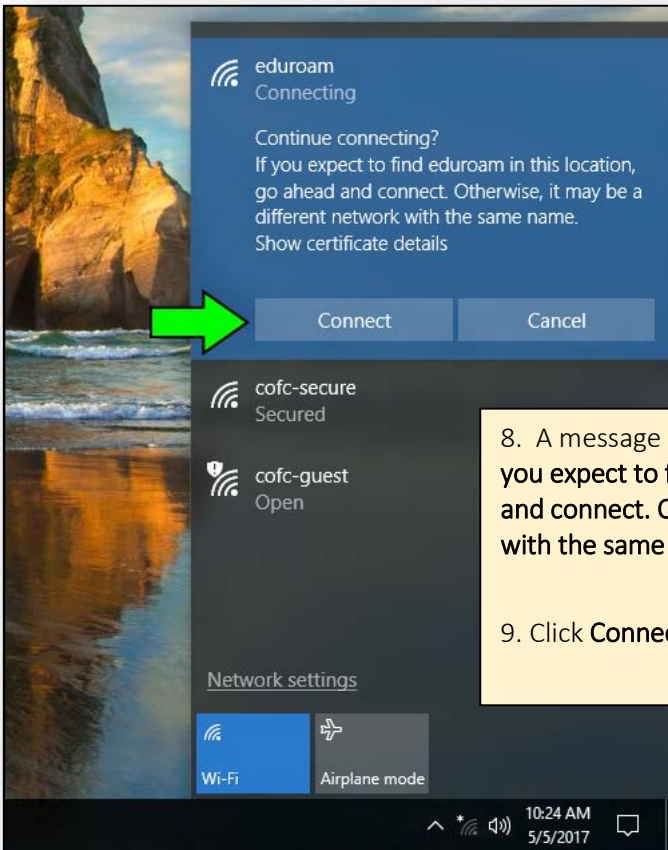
eduroam
Connecting

Continue connecting?
If you expect to find eduroam in this location, go ahead and connect. Otherwise, it may be a different network with the same name.
Show certificate details

Connect
Cancel

cofc-secure
Secured

cofc-guest
Open

8. A message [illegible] you expect to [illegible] and connect. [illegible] with the same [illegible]

9. Click Connec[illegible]

Network settings

Wi-Fi
Airplane mode

10:24 AM
5/5/2017